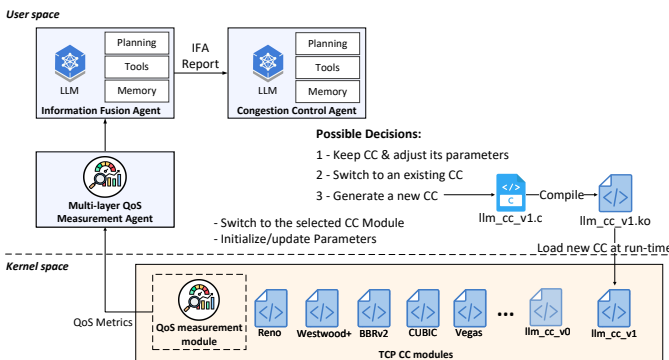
User space

LLM
Planning
Tools
Memory
Information Fusion Agent

IFA Report

LLM
Planning
Tools
Memory
Congestion Control Agent

Multi-layer QoS Measurement Agent

Possible Decisions:
1 - Keep CC & adjust its parameters
2 - Switch to an existing CC
3 - Generate a new CC

C
llm_cc_v1.c
Compile
llm_cc_v1.ko

- Switch to the selected CC Module
- Initialize/update Parameters

Load new CC at run-time

Kernel space

QoS Metrics

QoS measurement module

Reno
Westwood+
BBRv2
CUBIC
Vegas
...
llm_cc_v0
llm_cc_v1

TCP CC modules